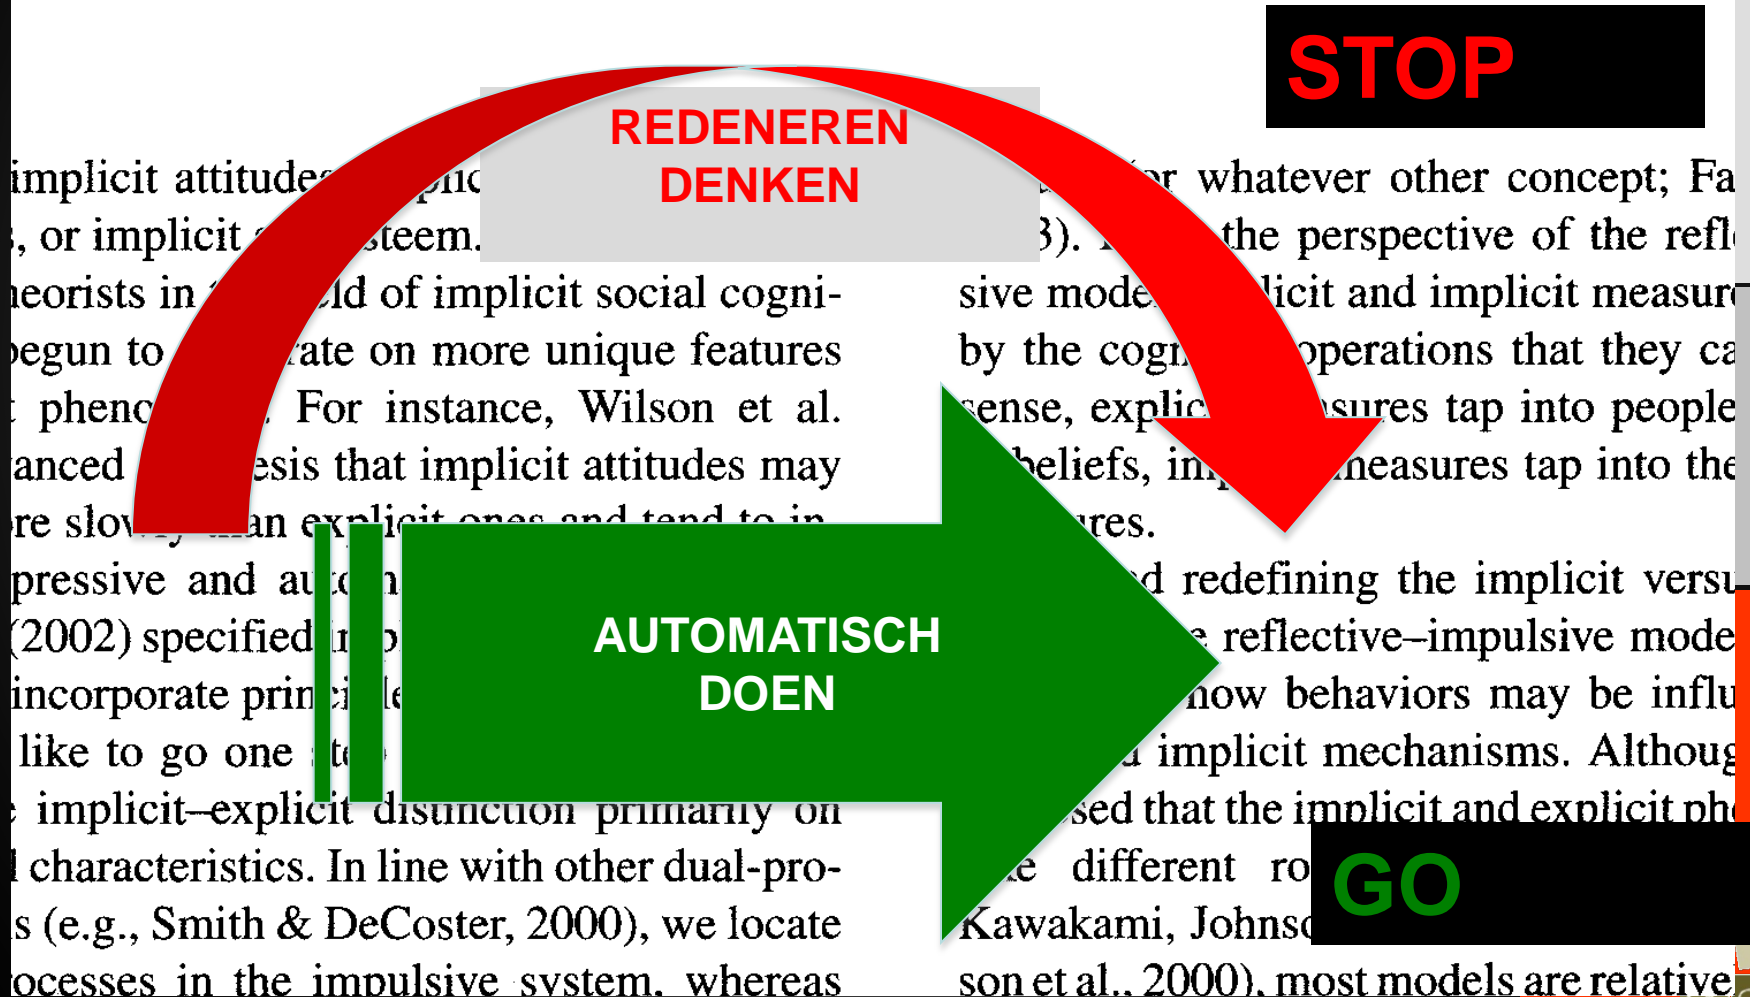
STOP

REDENEREN
DENKEN

AUTOMATISCH
DOEN

GO

implicit attitudes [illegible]
, or implicit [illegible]steem.
heorists in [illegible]ld of implicit social cogni-
begun to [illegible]rate on more unique features
phen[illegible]. For instance, Wilson et al.
anced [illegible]esis that implicit attitudes may
re slow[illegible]an explicit ones and tend to in-
pressive and au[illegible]n
(2002) specified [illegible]
incorporate prin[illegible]
like to go one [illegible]
implicit–explicit distinction primarily on
characteristics. In line with other dual-pro-
s (e.g., Smith & DeCoster, 2000), we locate
ocesses in the impulsive system, whereas

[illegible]r whatever other concept; Fa
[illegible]3). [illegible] the perspective of the refl
sive mode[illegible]licit and implicit measur
by the cogn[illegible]operations that they ca
sense, explic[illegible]sures tap into people
beliefs, im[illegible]measures tap into the
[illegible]ures.
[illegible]d redefining the implicit versu
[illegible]e reflective–impulsive mode
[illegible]how behaviors may be influ
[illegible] implicit mechanisms. Althoug
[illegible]sed that the implicit and explicit ph
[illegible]e different ro
Kawakami, Johns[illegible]
son et al., 2000), most models are relative